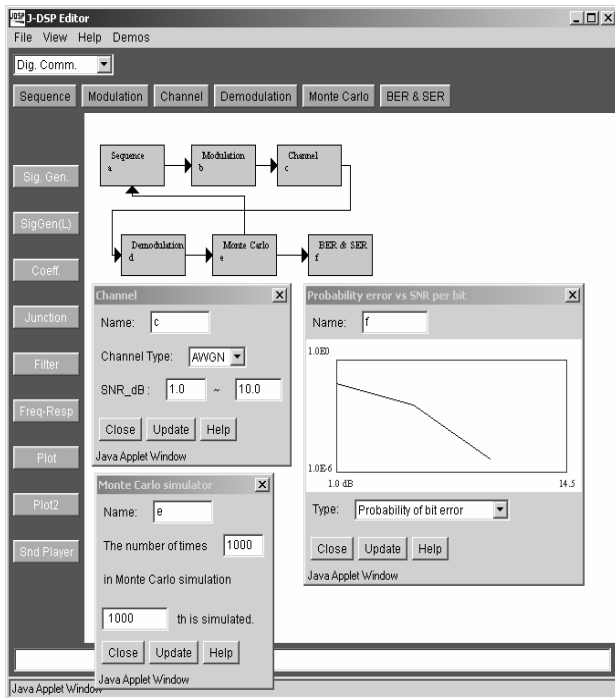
J-DSP Editor

File View Help Demos

Dig. Comm.

Sequence Modulation Channel Demodulation Monte Carlo BER & SER

Sig. Gen.

SigGen(L)

Coeff.

Junction

Filter

Freq-Resp

Plot

Plot2

Snd Player

Sequence a

Modulation b

Channel c

Demodulation d

Monte Carlo e

BER & SER f

Channel

Name: c

Channel Type: AWGN

SNR_dB : 1.0 ~ 10.0

Close Update Help

Java Applet Window

Probability error vs SNR per bit

Name: f

1.0E0

1.0E-6

1.0 dB

14.5

Type: Probability of bit error

Close Update Help

Java Applet Window

Monte Carlo simulator

Name: e

The number of times 1000

in Monte Carlo simulation

1000 th is simulated.

Close Update Help

Java Applet Window

Java Applet Window